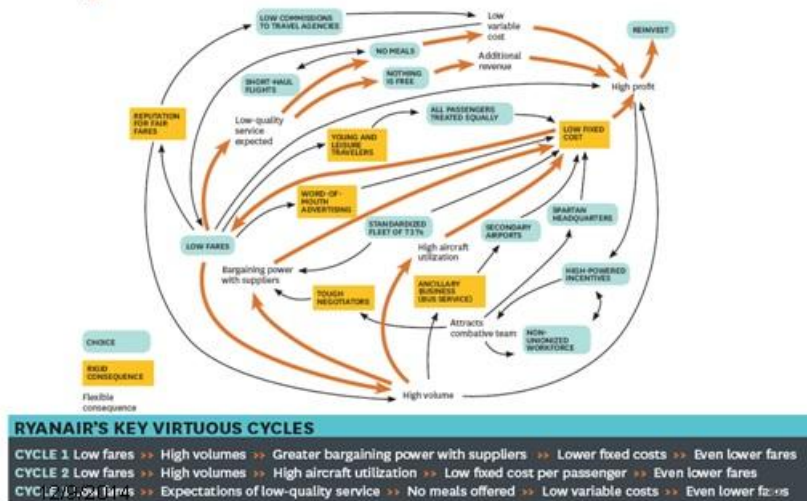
LOW COMMISSIONS TO TRAVEL AGENCIES

Low variable cost

REINVEST

NO MEALS

SHORT-HAUL FLIGHTS

NOTHING IS FREE

Additional revenue

High profit

REPUTATION FOR FAIR FARES

Low-quality service expected

ALL PASSENGERS TREATED EQUALLY

YOUNG AND LEISURE TRAVELERS

LOW FIXED COST

WORD-OF-MOUTH ADVERTISING

STANDARDIZED FLEET OF 737s

SECONDARY AIRPORTS

SPARTAN HEADQUARTERS

LOW FARES

High aircraft utilization

Bargaining power with suppliers

HIGH-POWERED INCENTIVES

TOUGH NEGOTIATORS

ANCILLARY BUSINESS (BUS SERVICE)

Attracts combative team

NON-UNIONIZED WORKFORCE

CHOICE

RIGID CONSEQUENCE

Flexible consequence

High volume

RYANAIR'S KEY VIRTUOUS CYCLES

CYCLE 1 Low fares >> High volumes >> Greater bargaining power with suppliers >> Lower fixed costs >> Even lower fares

CYCLE 2 Low fares >> High volumes >> High aircraft utilization >> Low fixed cost per passenger >> Even lower fares

CYC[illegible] >> Expectations of low-quality service >> No meals offered >> Low variable costs >> Even lower fa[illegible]